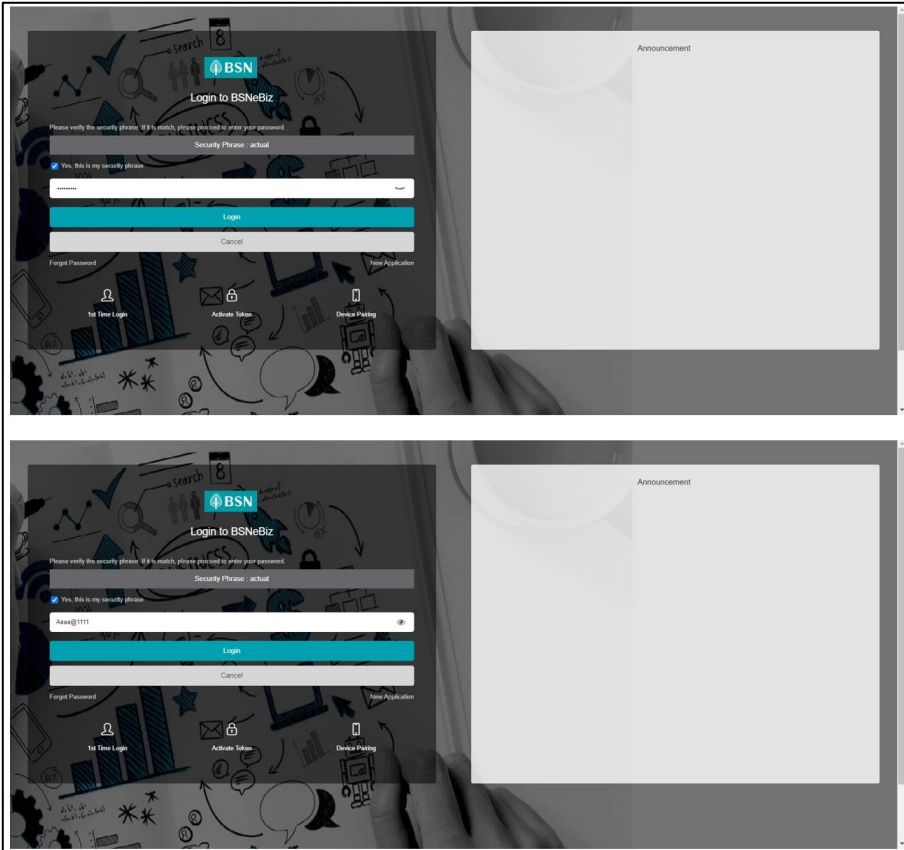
BSN

Login to BSNeBiz

Please verify the security phrase. If it is match, please proceed to enter your password.

Security Phrase : actual

Yes, this is my security phrase

••••••••••

Login

Cancel

Forget Password

New Application

1st Time Login

Activate Token

Device Pairing

Announcement

BSN

Login to BSNeBiz

Please verify the security phrase. If it is match, please proceed to enter your password.

Security Phrase : actual

Yes, this is my security phrase

Aaaa@1111

Login

Cancel

Forget Password

New Application

1st Time Login

Activate Token

Device Pairing

Announcement